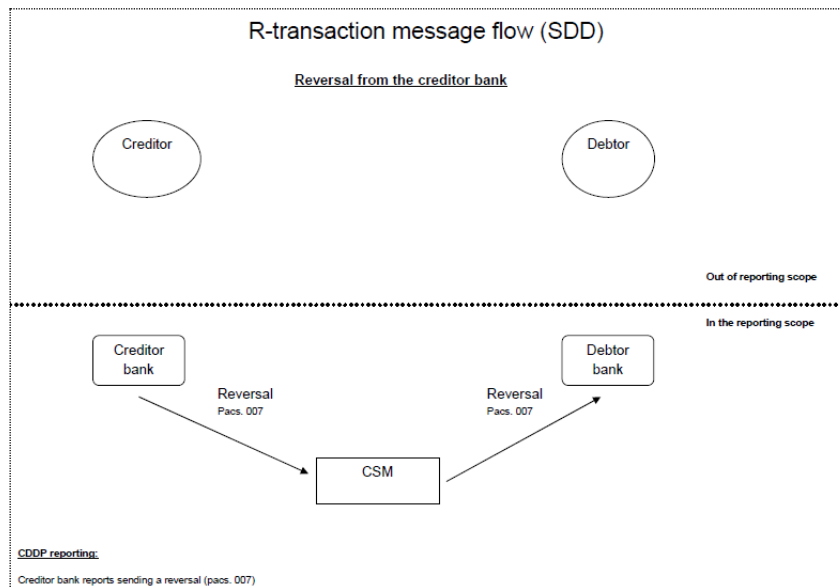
R-transaction message flow (SDD)

Reversal from the creditor bank

Creditor

Debtor

Out of reporting scope

In the reporting scope

Creditor bank

Debtor bank

Reversal
Pacs. 007

Reversal
Pacs. 007

CSM

CDDP reporting:

Creditor bank reports sending a reversal (pacs. 007)